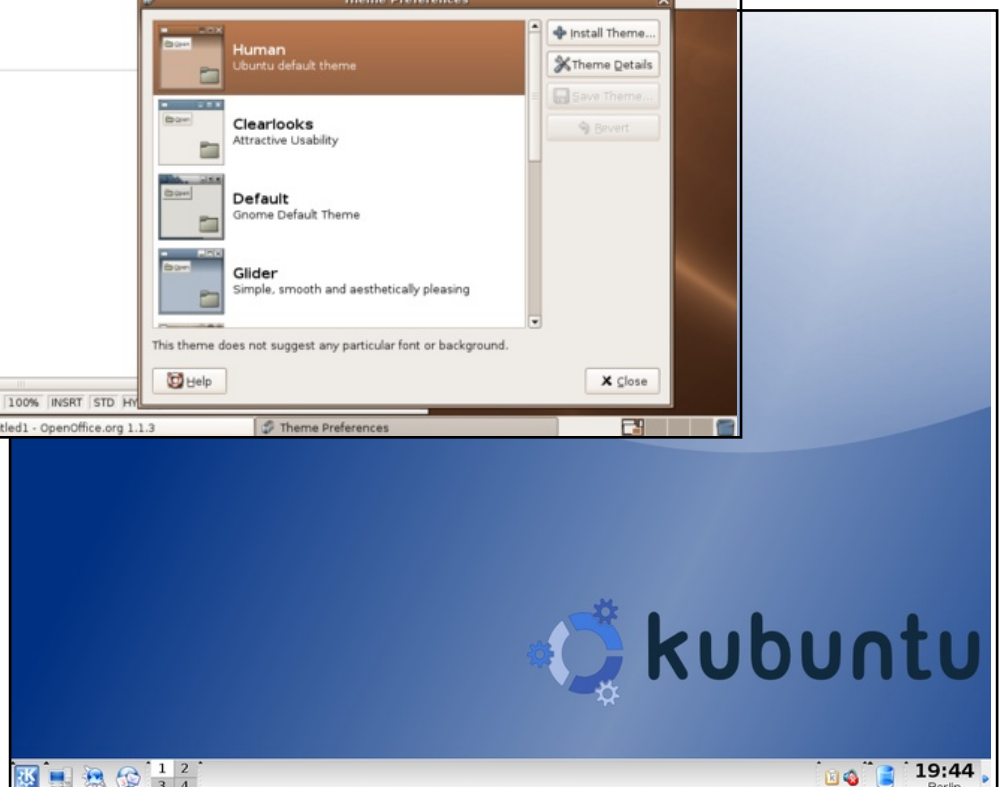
Theme Preferences

Human
Ubuntu default theme

Clearlooks
Attractive Usability

Default
Gnome Default Theme

Glider
Simple, smooth and aesthetically pleasing

Install Theme...
Theme Details
Save Theme...
Revert

This theme does not suggest any particular font or background.

Help
Close

100% INSRT STD HY

tled1 - OpenOffice.org 1.1.3
Theme Preferences

kubuntu

1 2
3 4

19:44
Berlin